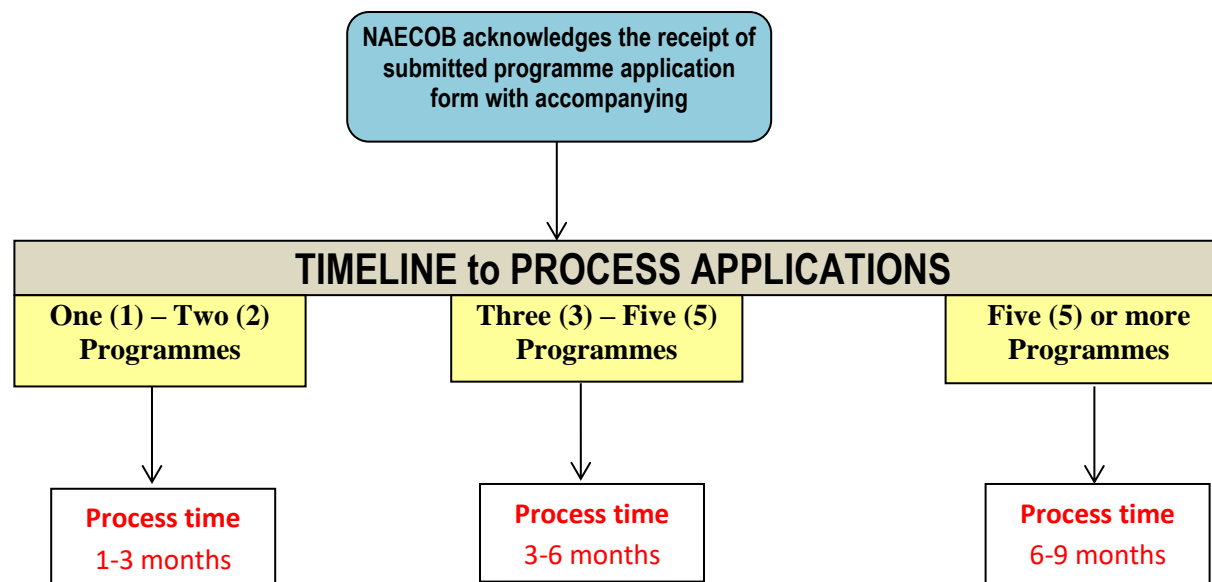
NAECOB acknowledges the receipt of submitted programme application form with accompanying

TIMELINE to PROCESS APPLICATIONS

One (1) – Two (2) Programmes

Three (3) – Five (5) Programmes

Five (5) or more Programmes

Process time
1-3 months

Process time
3-6 months

Process time
6-9 months